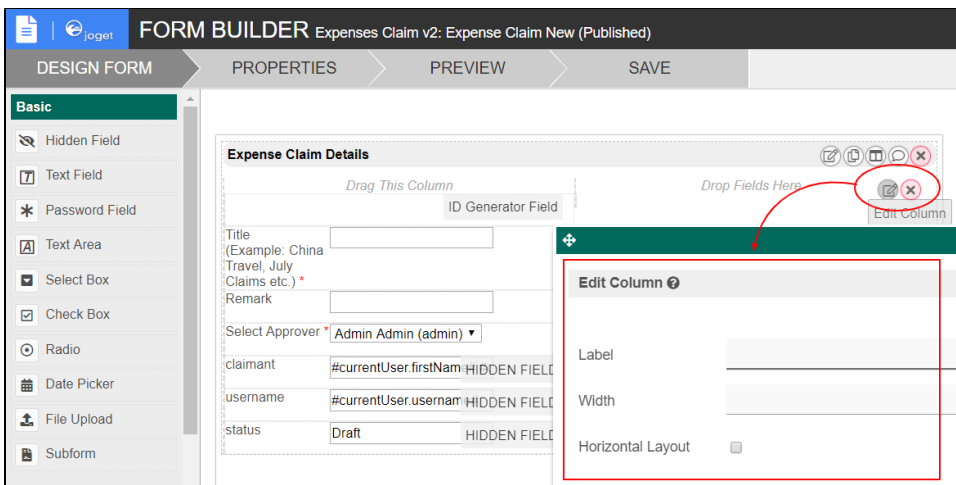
joget

FORM BUILDER Expenses Claim v2: Expense Claim New (Published)

DESIGN FORM PROPERTIES PREVIEW SAVE

Basic

Hidden Field
Text Field
Password Field
Text Area
Select Box
Check Box
Radio
Date Picker
File Upload
Subform

Expense Claim Details

Drag This Column

Drop Fields Here

Edit Column

ID Generator Field

Title (Example: China Travel, July Claims etc.) *

Remark

Select Approver * Admin Admin (admin)

claimant #currentUser.firstNam HIDDEN FIELD

username #currentUser.usernam HIDDEN FIELD

status Draft HIDDEN FIELD

Edit Column

Label

Width

Horizontal Layout